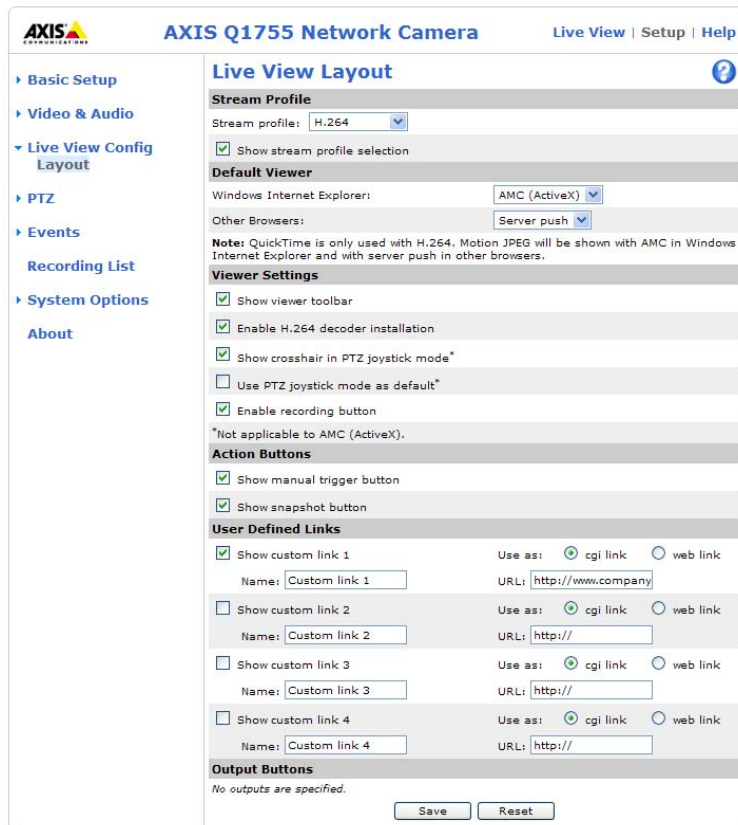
AXIS COMMUNICATIONS

AXIS Q1755 Network Camera

Live View | Setup | Help

▸ Basic Setup
▸ Video & Audio
▾ Live View Config
Layout
▸ PTZ
▸ Events
Recording List
▸ System Options
About

Live View Layout

Stream Profile

Stream profile: H.264

Show stream profile selection

Default Viewer

Windows Internet Explorer: AMC (ActiveX)

Other Browsers: Server push

**Note:** QuickTime is only used with H.264. Motion JPEG will be shown with AMC in Windows Internet Explorer and with server push in other browsers.

Viewer Settings

Show viewer toolbar

Enable H.264 decoder installation

Show crosshair in PTZ joystick mode*

Use PTZ joystick mode as default*

Enable recording button

*Not applicable to AMC (ActiveX).

Action Buttons

Show manual trigger button

Show snapshot button

User Defined Links

Show custom link 1 Use as: cgi link web link
Name: Custom link 1 URL: http://www.company

Show custom link 2 Use as: cgi link web link
Name: Custom link 2 URL: http://

Show custom link 3 Use as: cgi link web link
Name: Custom link 3 URL: http://

Show custom link 4 Use as: cgi link web link
Name: Custom link 4 URL: http://

Output Buttons

No outputs are specified.

Save Reset